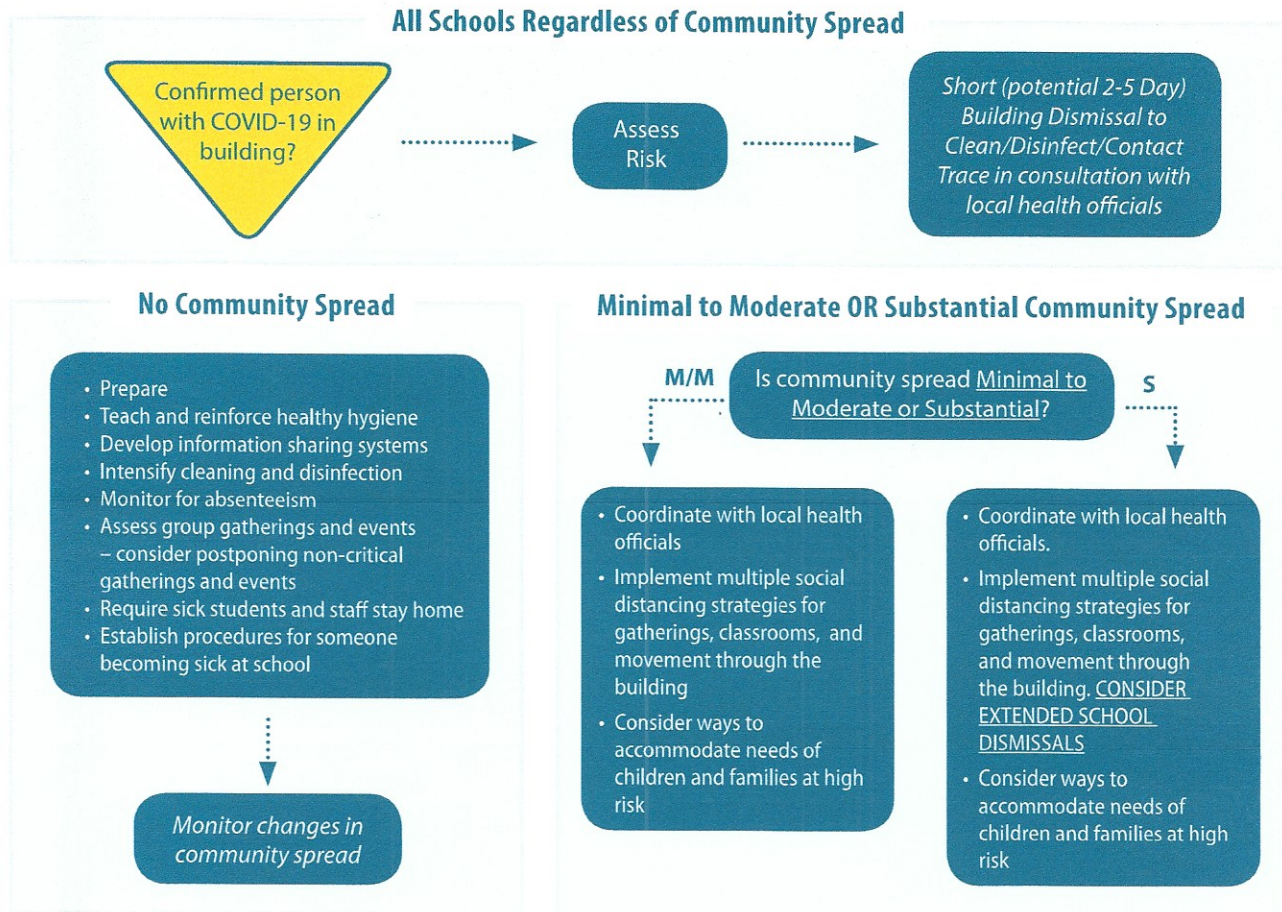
All Schools Regardless of Community Spread

Confirmed person with COVID-19 in building?

Assess Risk

Short (potential 2-5 Day) Building Dismissal to Clean/Disinfect/Contact Trace in consultation with local health officials

No Community Spread

- Prepare
- Teach and reinforce healthy hygiene
- Develop information sharing systems
- Intensify cleaning and disinfection
- Monitor for absenteeism
- Assess group gatherings and events – consider postponing non-critical gatherings and events
- Require sick students and staff stay home
- Establish procedures for someone becoming sick at school

Monitor changes in community spread

Minimal to Moderate OR Substantial Community Spread

M/M

Is community spread Minimal to Moderate or Substantial?

S

- Coordinate with local health officials
- Implement multiple social distancing strategies for gatherings, classrooms, and movement through the building
- Consider ways to accommodate needs of children and families at high risk

- Coordinate with local health officials.
- Implement multiple social distancing strategies for gatherings, classrooms, and movement through the building. CONSIDER EXTENDED SCHOOL DISMISSALS
- Consider ways to accommodate needs of children and families at high risk